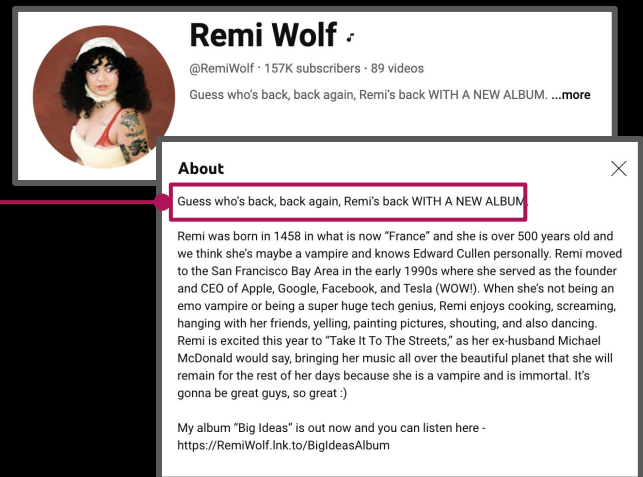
Remi Wolf ♪

@RemiWolf · 157K subscribers · 89 videos

Guess who's back, back again, Remi's back WITH A NEW ALBUM. ...more

About

Guess who's back, back again, Remi's back WITH A NEW ALBUM.

Remi was born in 1458 in what is now "France" and she is over 500 years old and we think she's maybe a vampire and knows Edward Cullen personally. Remi moved to the San Francisco Bay Area in the early 1990s where she served as the founder and CEO of Apple, Google, Facebook, and Tesla (WOW!). When she's not being an emo vampire or being a super huge tech genius, Remi enjoys cooking, screaming, hanging with her friends, yelling, painting pictures, shouting, and also dancing. Remi is excited this year to "Take It To The Streets," as her ex-husband Michael McDonald would say, bringing her music all over the beautiful planet that she will remain for the rest of her days because she is a vampire and is immortal. It's gonna be great guys, so great :)

My album "Big Ideas" is out now and you can listen here - https://RemiWolf.lnk.to/BigIdeasAlbum